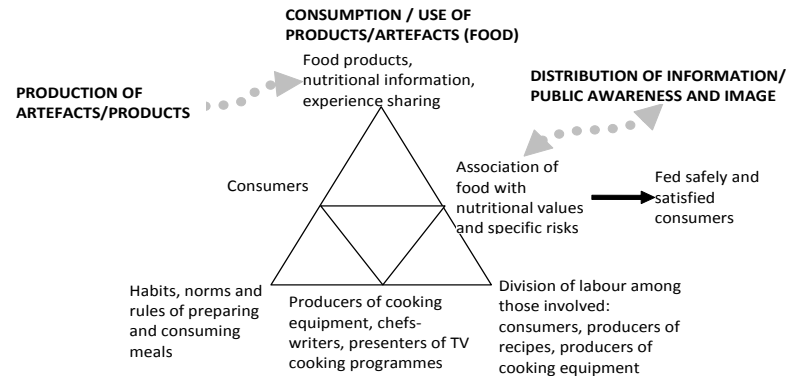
CONSUMPTION / USE OF PRODUCTS/ARTEFACTS (FOOD)

Food products, nutritional information, experience sharing

PRODUCTION OF ARTEFACTS/PRODUCTS

DISTRIBUTION OF INFORMATION/ PUBLIC AWARENESS AND IMAGE

Consumers

Association of food with nutritional values and specific risks

Fed safely and satisfied consumers

Habits, norms and rules of preparing and consuming meals

Producers of cooking equipment, chefs-writers, presenters of TV cooking programmes

Division of labour among those involved: consumers, producers of recipes, producers of cooking equipment